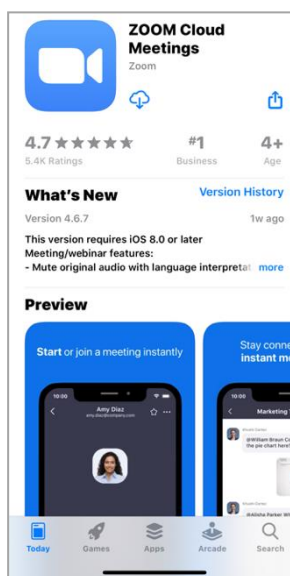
ZOOM Cloud Meetings
Zoom

4.7 ★★★★★
5.4K Ratings

#1
Business

4+
Age

What's New
Version History

Version 4.6.7
1w ago

This version requires iOS 8.0 or later
Meeting/webinar features:
- Mute original audio with language interpretat more

Preview

Start or join a meeting instantly

10:00
Amy Diaz
amy.diaz@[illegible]

Stay conne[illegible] instant m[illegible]

10:00
Marketing
@William Braun C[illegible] the pie chart here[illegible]
@Alisha Parker W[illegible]

Today
Games
Apps
Arcade
Search